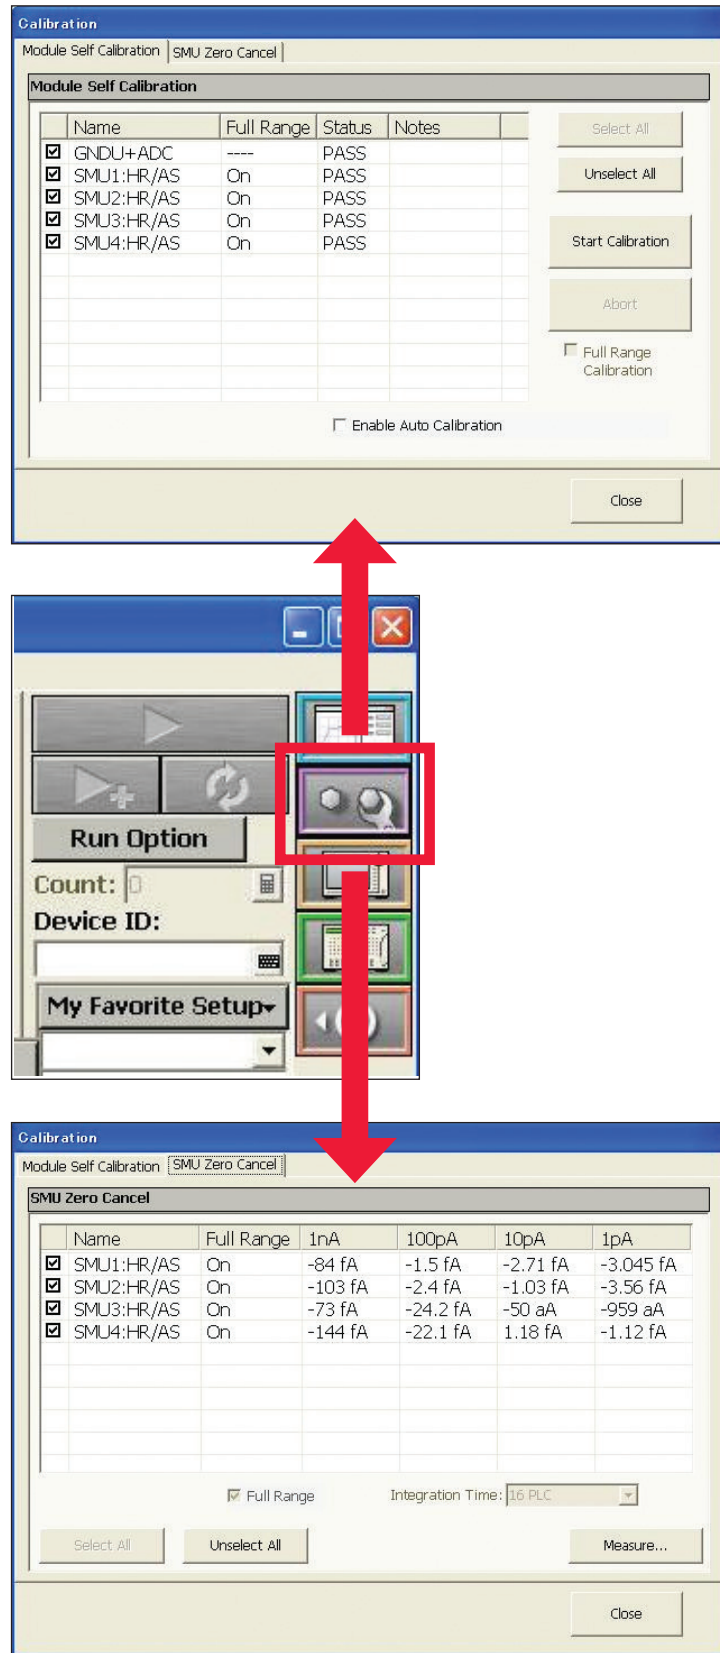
Calibration

Module Self Calibration | SMU Zero Cancel

Module Self Calibration

| Name | Full Range | Status | Notes |
|---|---|---|---|
| ☑ GNDU+ADC | ---- | PASS | |
| ☑ SMU1:HR/AS | On | PASS | |
| ☑ SMU2:HR/AS | On | PASS | |
| ☑ SMU3:HR/AS | On | PASS | |
| ☑ SMU4:HR/AS | On | PASS | |

Select All

Unselect All

Start Calibration

Abort

Full Range Calibration

Enable Auto Calibration

Close

Run Option

Count: 0

Device ID:

My Favorite Setup

Calibration

Module Self Calibration | SMU Zero Cancel

SMU Zero Cancel

| Name | Full Range | 1nA | 100pA | 10pA | 1pA |
|---|---|---|---|---|---|
| ☑ SMU1:HR/AS | On | -84 fA | -1.5 fA | -2.71 fA | -3.045 fA |
| ☑ SMU2:HR/AS | On | -103 fA | -2.4 fA | -1.03 fA | -3.56 fA |
| ☑ SMU3:HR/AS | On | -73 fA | -24.2 fA | -50 aA | -959 aA |
| ☑ SMU4:HR/AS | On | -144 fA | -22.1 fA | 1.18 fA | -1.12 fA |

Full Range

Integration Time: 16 PLC

Select All

Unselect All

Measure...

Close